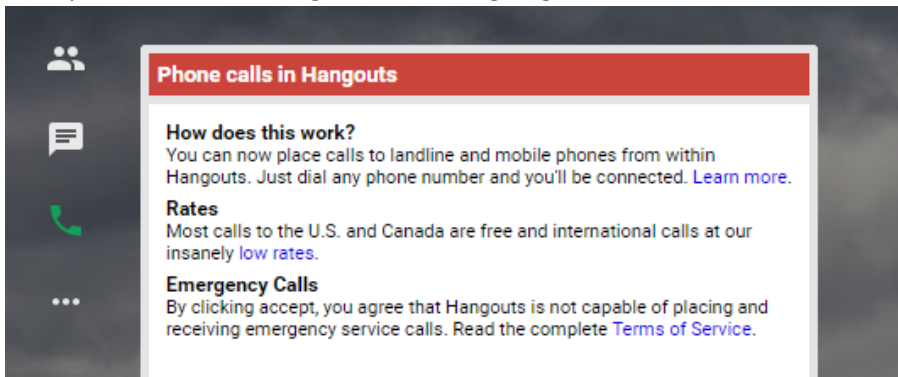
Phone calls in Hangouts

How does this work?
You can now place calls to landline and mobile phones from within Hangouts. Just dial any phone number and you'll be connected. Learn more.

Rates
Most calls to the U.S. and Canada are free and international calls at our insanely low rates.

Emergency Calls
By clicking accept, you agree that Hangouts is not capable of placing and receiving emergency service calls. Read the complete Terms of Service.